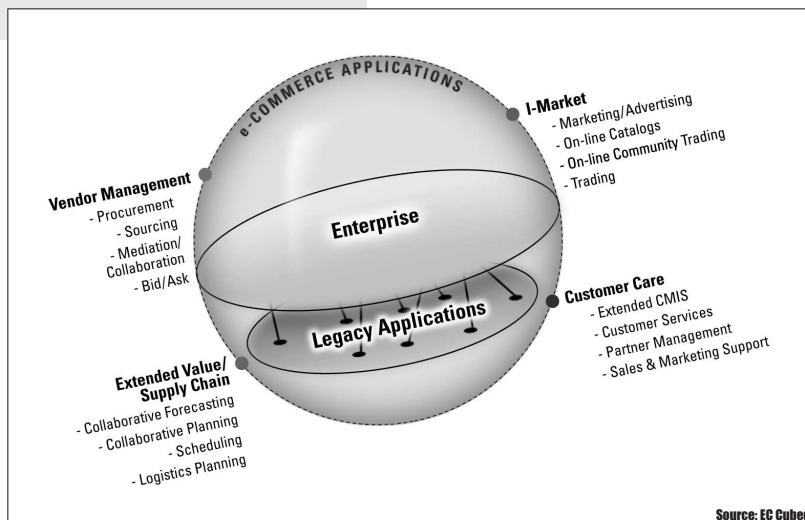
e-COMMERCE APPLICATIONS

I-Market
- Marketing/Advertising
- On-line Catalogs
- On-line Community Trading
- Trading

Vendor Management
- Procurement
- Sourcing
- Mediation/ Collaboration
- Bid/Ask

Enterprise

Legacy Applications

Customer Care
- Extended CMIS
- Customer Services
- Partner Management
- Sales & Marketing Support

Extended Value/ Supply Chain
- Collaborative Forecasting
- Collaborative Planning
- Scheduling
- Logistics Planning

Source: EC Cuber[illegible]